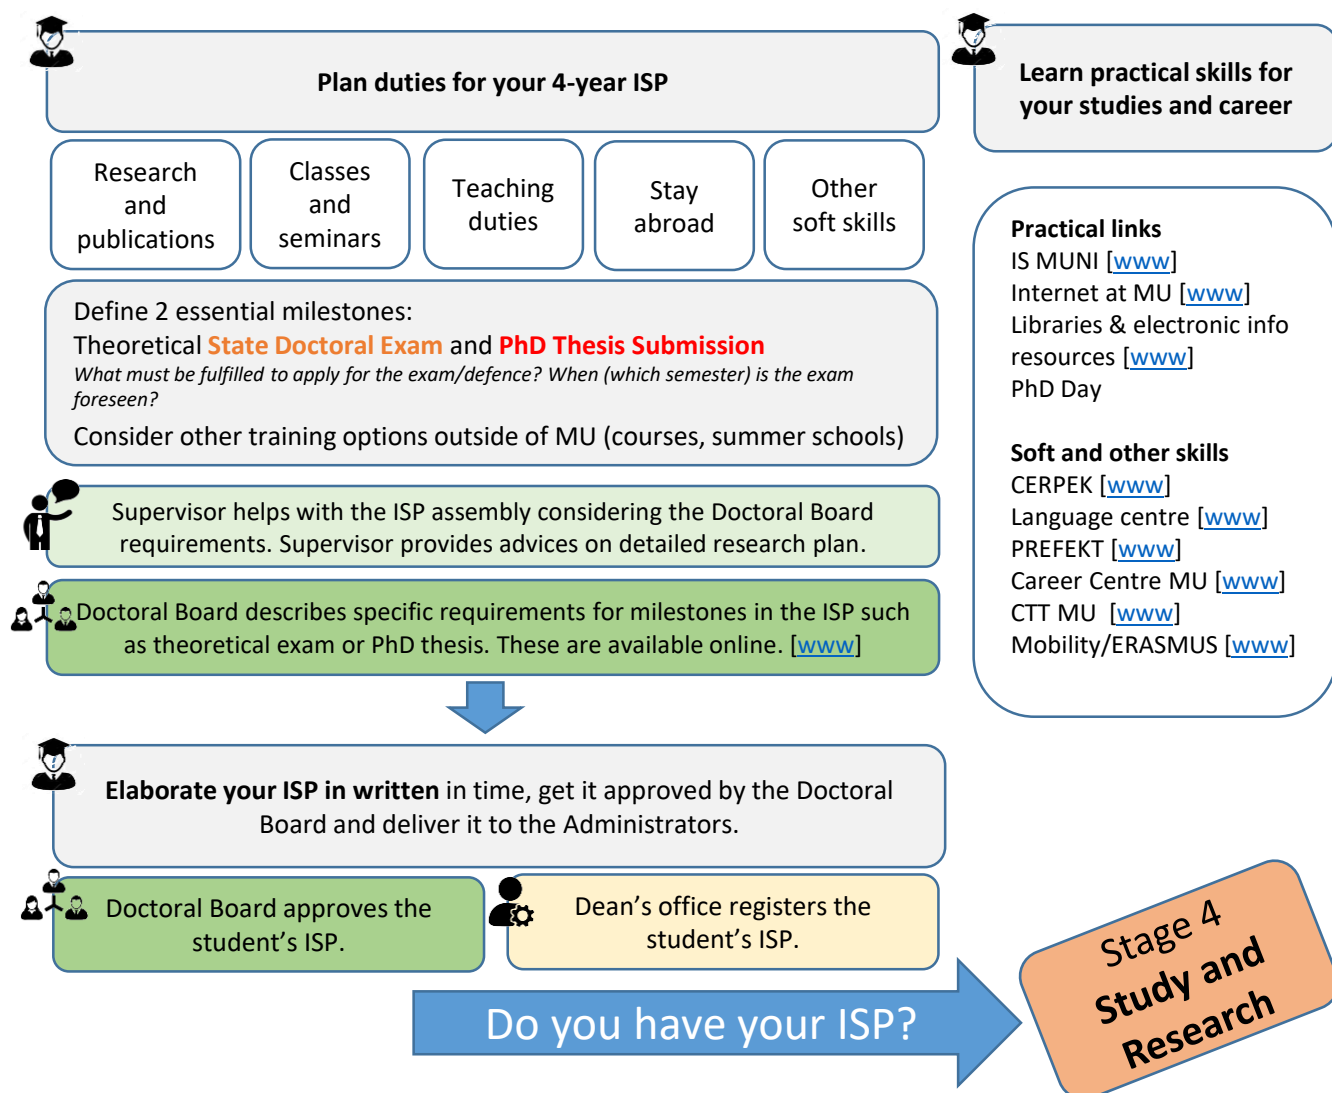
Plan duties for your 4-year ISP

Research and publications

Classes and seminars

Teaching duties

Stay abroad

Other soft skills

Define 2 essential milestones:
Theoretical State Doctoral Exam and PhD Thesis Submission
What must be fulfilled to apply for the exam/defence? When (which semester) is the exam foreseen?
Consider other training options outside of MU (courses, summer schools)

Supervisor helps with the ISP assembly considering the Doctoral Board requirements. Supervisor provides advices on detailed research plan.

Doctoral Board describes specific requirements for milestones in the ISP such as theoretical exam or PhD thesis. These are available online. [www]

Elaborate your ISP in written in time, get it approved by the Doctoral Board and deliver it to the Administrators.

Doctoral Board approves the student's ISP.

Dean's office registers the student's ISP.

Do you have your ISP?

Learn practical skills for your studies and career

Practical links
IS MUNI [www]
Internet at MU [www]
Libraries & electronic info resources [www]
PhD Day

Soft and other skills
CERPEK [www]
Language centre [www]
PREFEKT [www]
Career Centre MU [www]
CTT MU [www]
Mobility/ERASMUS [www]

Stage 4
Study and Research